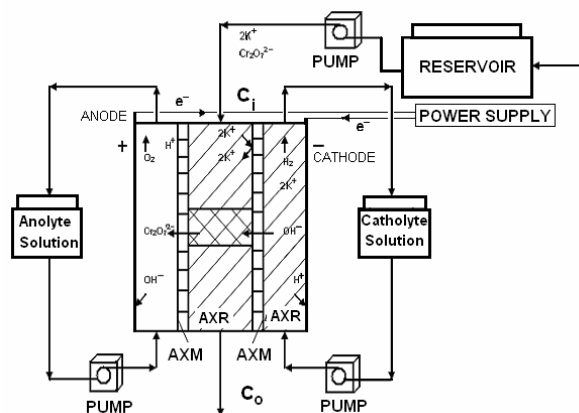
$2K^+$
$Cr_2O_7^{2-}$
PUMP
RESERVOIR
$e^-$
$C_i$
ANODE
POWER SUPPLY
$e^-$
+
$O_2$
$H^+$
$2K^+$
$2K^+$
$H_2$
$2K^+$
CATHODE
−
Anolyte Solution
Catholyte Solution
$Cr_2O_7^{2-}$
$OH^-$
$OH^-$
$H^+$
AXR
AXR
AXM
AXM
$C_o$
PUMP
PUMP